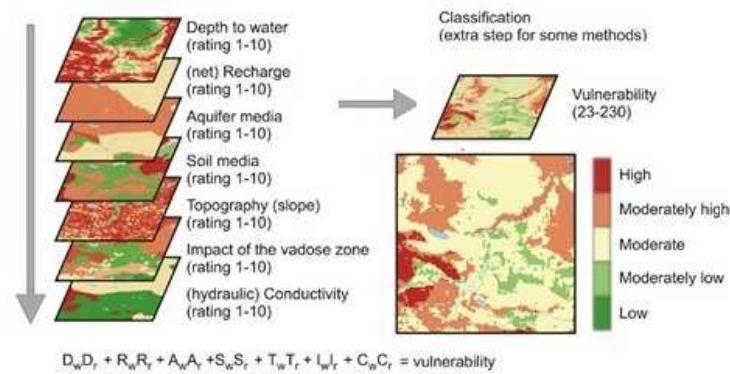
Depth to water (rating 1-10)

(net) Recharge (rating 1-10)

Aquifer media (rating 1-10)

Soil media (rating 1-10)

Topography (slope) (rating 1-10)

Impact of the vadose zone (rating 1-10)

(hydraulic) Conductivity (rating 1-10)

Classification (extra step for some methods)

Vulnerability (23-230)

High

Moderately high

Moderate

Moderately low

Low

$D_wD_r + R_wR_r + A_wA_r + S_wS_r + T_wT_r + I_wI_r + C_wC_r$ = vulnerability